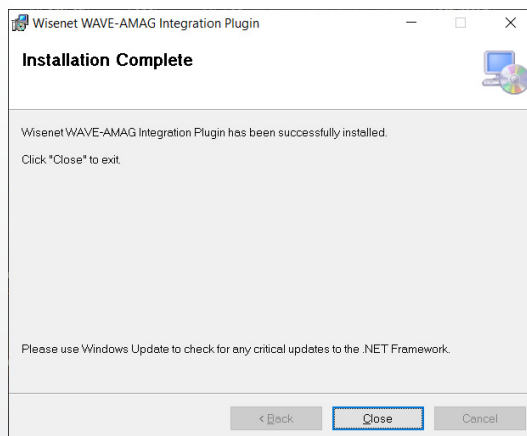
Wisenet WAVE-AMAG Integration Plugin

Installation Complete

Wisenet WAVE-AMAG Integration Plugin has been successfully installed.

Click "Close" to exit.

Please use Windows Update to check for any critical updates to the .NET Framework.

< Back
Close
Cancel